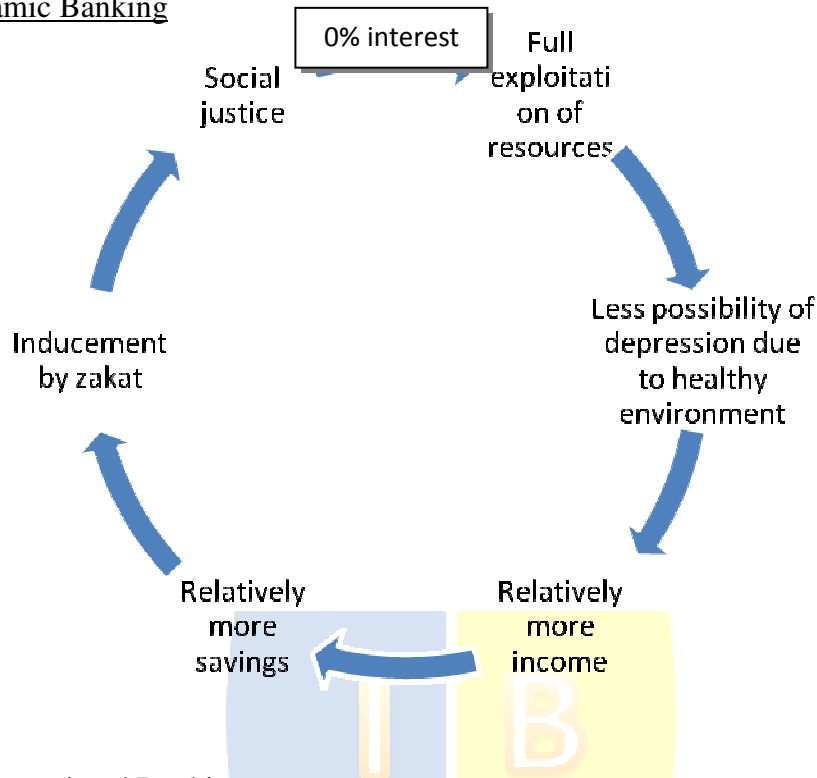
amic Banking

0% interest

Full exploitati on of resources

Less possibility of depression due to healthy environment

Relatively more income

Relatively more savings

Inducement by zakat

Social justice

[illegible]